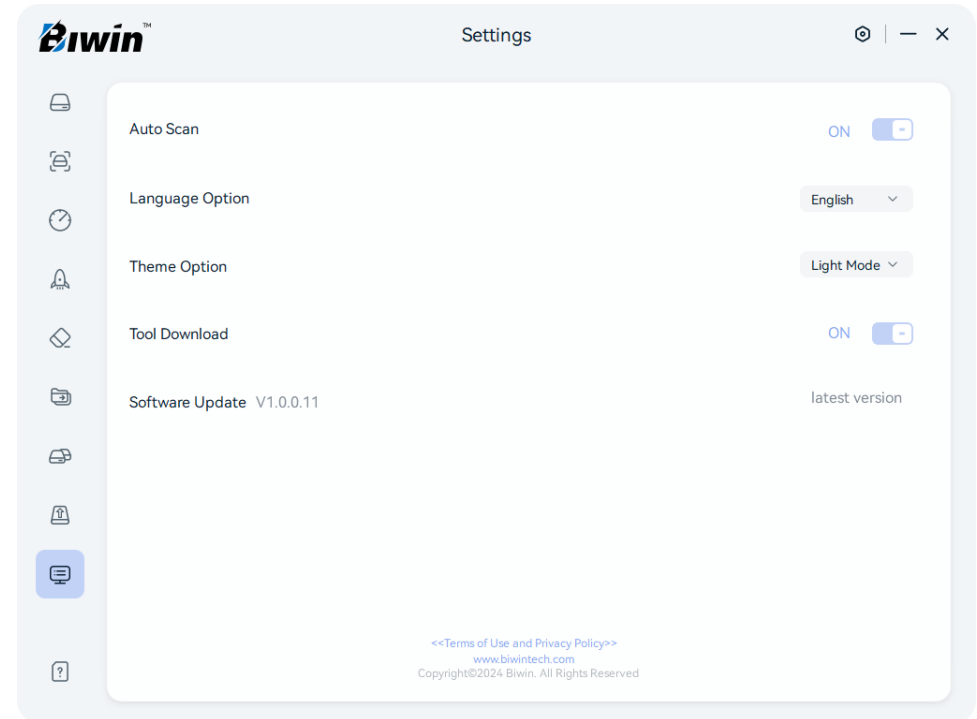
Biwin™

Settings

Auto Scan ON

Language Option English

Theme Option Light Mode

Tool Download ON

Software Update V1.0.0.11 latest version

<<Terms of Use and Privacy Policy>>
www.biwintech.com
Copyright©2024 Biwin. All Rights Reserved